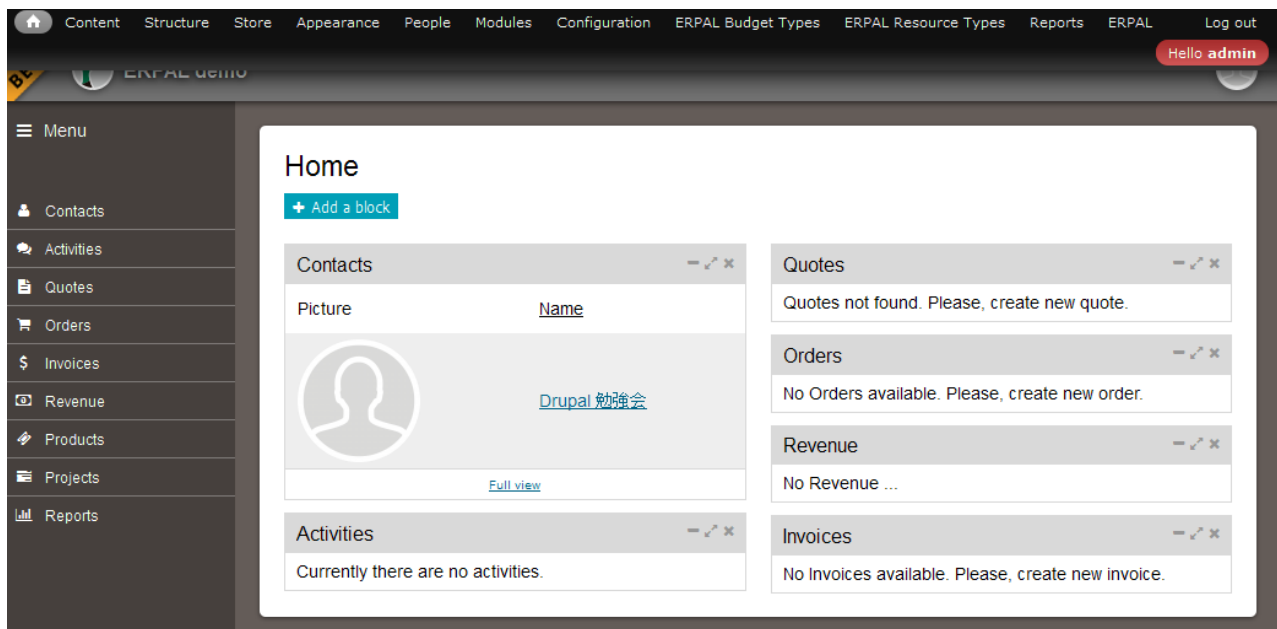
Content Structure Store Appearance People Modules Configuration ERPAL Budget Types ERPAL Resource Types Reports ERPAL Log out

Hello admin

ERPAL demo

Menu

Contacts
Activities
Quotes
Orders
Invoices
Revenue
Products
Projects
Reports

Home

Add a block

Contacts

| Picture | Name |
|---|---|
| | Drupal 勉強会 |

Full view

Activities

Currently there are no activities.

Quotes

Quotes not found. Please, create new quote.

Orders

No Orders available. Please, create new order.

Revenue

No Revenue ...

Invoices

No Invoices available. Please, create new invoice.